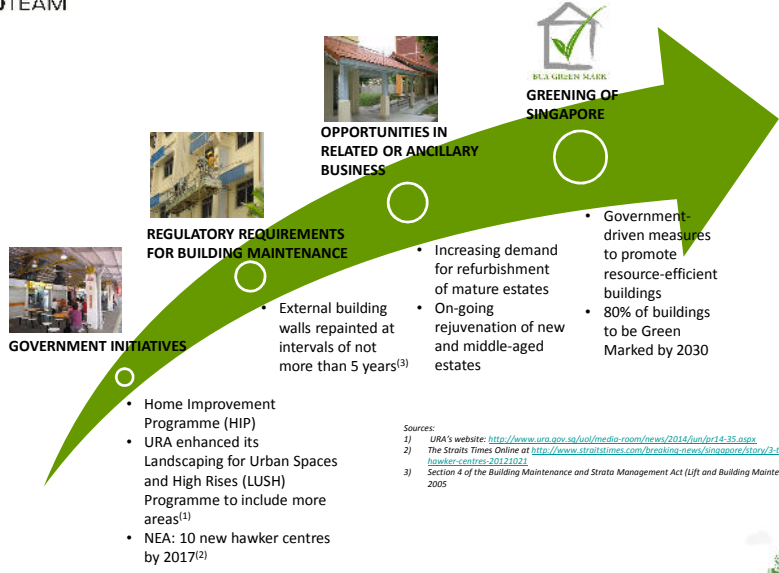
TEAM

BCA GREEN MARK

GREENING OF SINGAPORE

OPPORTUNITIES IN RELATED OR ANCILLARY BUSINESS

REGULATORY REQUIREMENTS FOR BUILDING MAINTENANCE

GOVERNMENT INITIATIVES

- Home Improvement Programme (HIP)
- URA enhanced its Landscaping for Urban Spaces and High Rises (LUSH) Programme to include more areas$^{(1)}$
- NEA: 10 new hawker centres by 2017$^{(2)}$

- External building walls repainted at intervals of not more than 5 years$^{(3)}$

- Increasing demand for refurbishment of mature estates
- On-going rejuvenation of new and middle-aged estates

- Government-driven measures to promote resource-efficient buildings
- 80% of buildings to be Green Marked by 2030

Sources:
1) URA's website: http://www.ura.gov.sg/uol/media-room/news/2014/jun/pr14-35.aspx
2) The Straits Times Online at http://www.straitstimes.com/breaking-news/singapore/story/3-t hawker-centres-20121021
3) Section 4 of the Building Maintenance and Strata Management Act (Lift and Building Mainte 2005